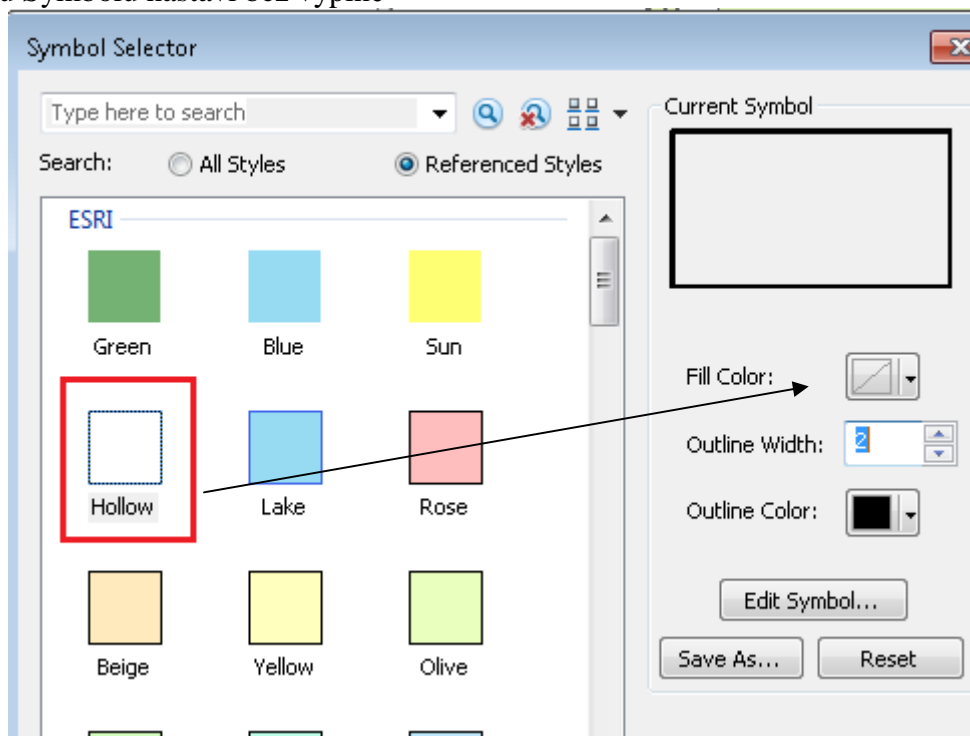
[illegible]

Symbol Selector

Type here to search

Search: All Styles Referenced Styles

ESRI

Green Blue Sun

Hollow Lake Rose

Beige Yellow Olive

Current Symbol

Fill Color:

Outline Width: 2

Outline Color:

Edit Symbol...

Save As... Reset